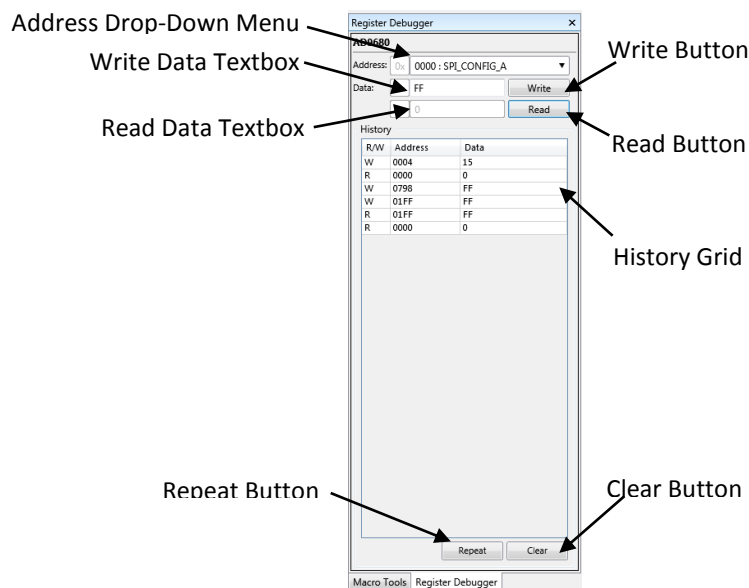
Address Drop-Down Menu

Write Data Textbox

Read Data Textbox

Write Button

Read Button

History Grid

Repeat Button

Clear Button

Register Debugger ×

AD9680

Address: 0x 0000 : SPI_CONFIG_A

Data: FF Write

0 Read

History

| R/W | Address | Data |
|---|---|---|
| W | 0004 | 15 |
| R | 0000 | 0 |
| W | 0798 | FF |
| W | 01FF | FF |
| R | 01FF | FF |
| R | 0000 | 0 |

Repeat Clear

Macro Tools Register Debugger